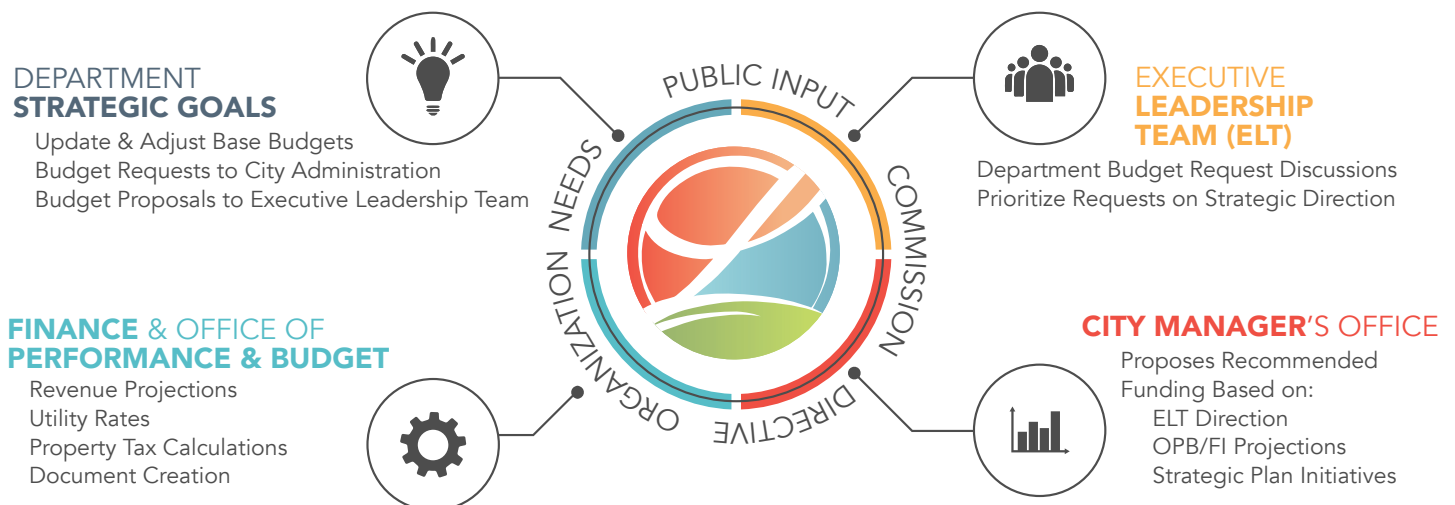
DEPARTMENT
STRATEGIC GOALS
Update & Adjust Base Budgets
Budget Requests to City Administration
Budget Proposals to Executive Leadership Team

PUBLIC INPUT
COMMISSION
DIRECTIVE
ORGANIZATION
NEEDS

EXECUTIVE
LEADERSHIP
TEAM (ELT)
Department Budget Request Discussions
Prioritize Requests on Strategic Direction

FINANCE & OFFICE OF
PERFORMANCE & BUDGET
Revenue Projections
Utility Rates
Property Tax Calculations
Document Creation

CITY MANAGER'S OFFICE
Proposes Recommended
Funding Based on:
ELT Direction
OPB/FI Projections
Strategic Plan Initiatives